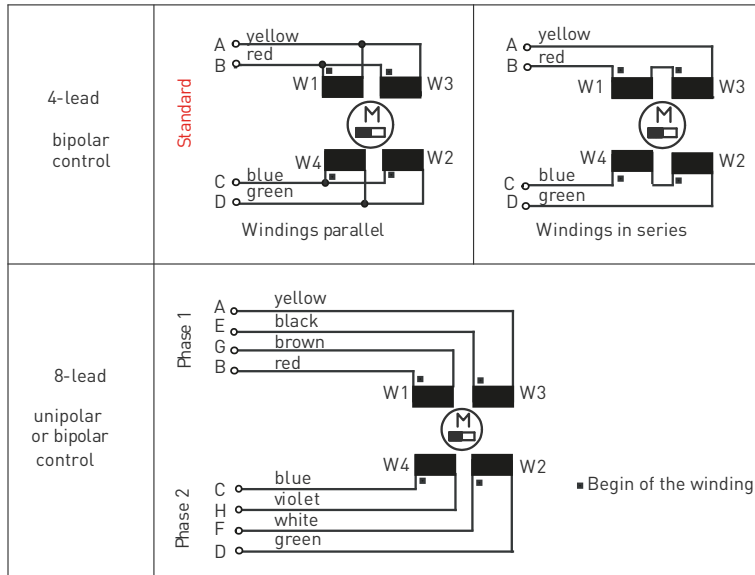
| 4-lead bipolar control | Standard A yellow B red W1 W3 M W4 W2 C blue D green Windings parallel | A yellow B red W1 W3 M W4 W2 C blue D green Windings in series |
|---|---|---|
| 8-lead unipolar or bipolar control | Phase 1 A yellow E black G brown B red W1 W3 M W4 W2 Phase 2 C blue H violet F white D green | ▪ Begin of the winding |